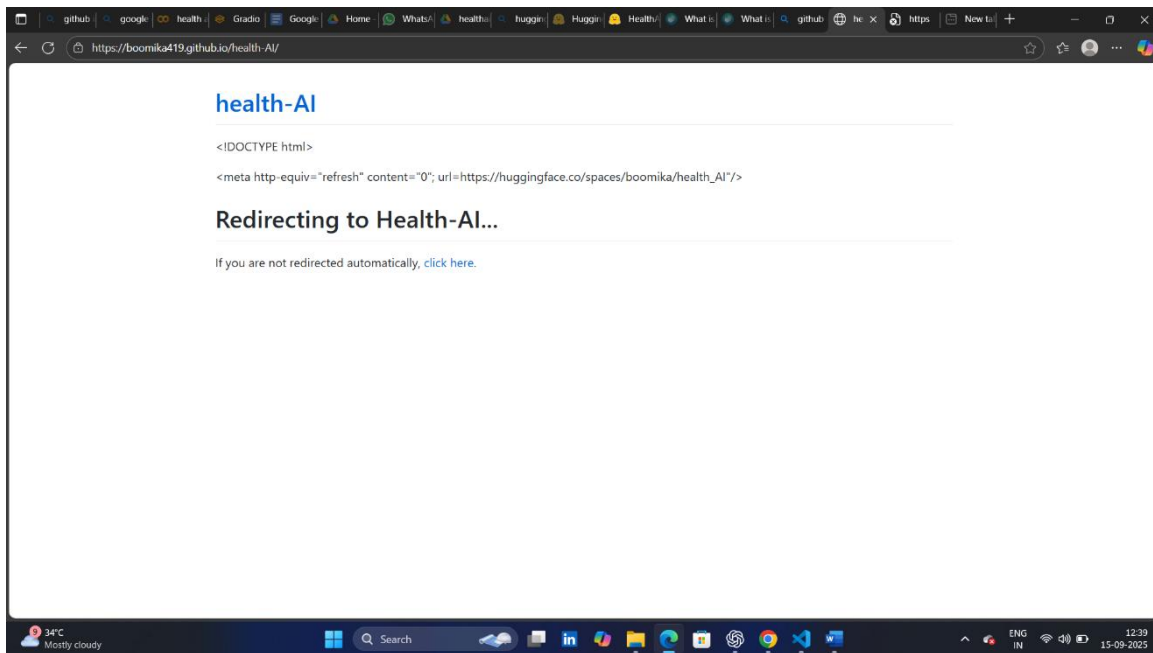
github | google | health | Gradio | Google | Home | WhatsA | health | huggin | Huggin | Health | What is | What is | github | he × | https | New ta +

https://boomika419.github.io/health-AI/

health-AI

<!DOCTYPE html>

<meta http-equiv="refresh" content="0"; url=https://huggingface.co/spaces/boomika/health_AI"/>

Redirecting to Health-AI...

If you are not redirected automatically, click here.

9 34°C
Mostly cloudy

Search

ENG
IN

12:39
15-09-2025